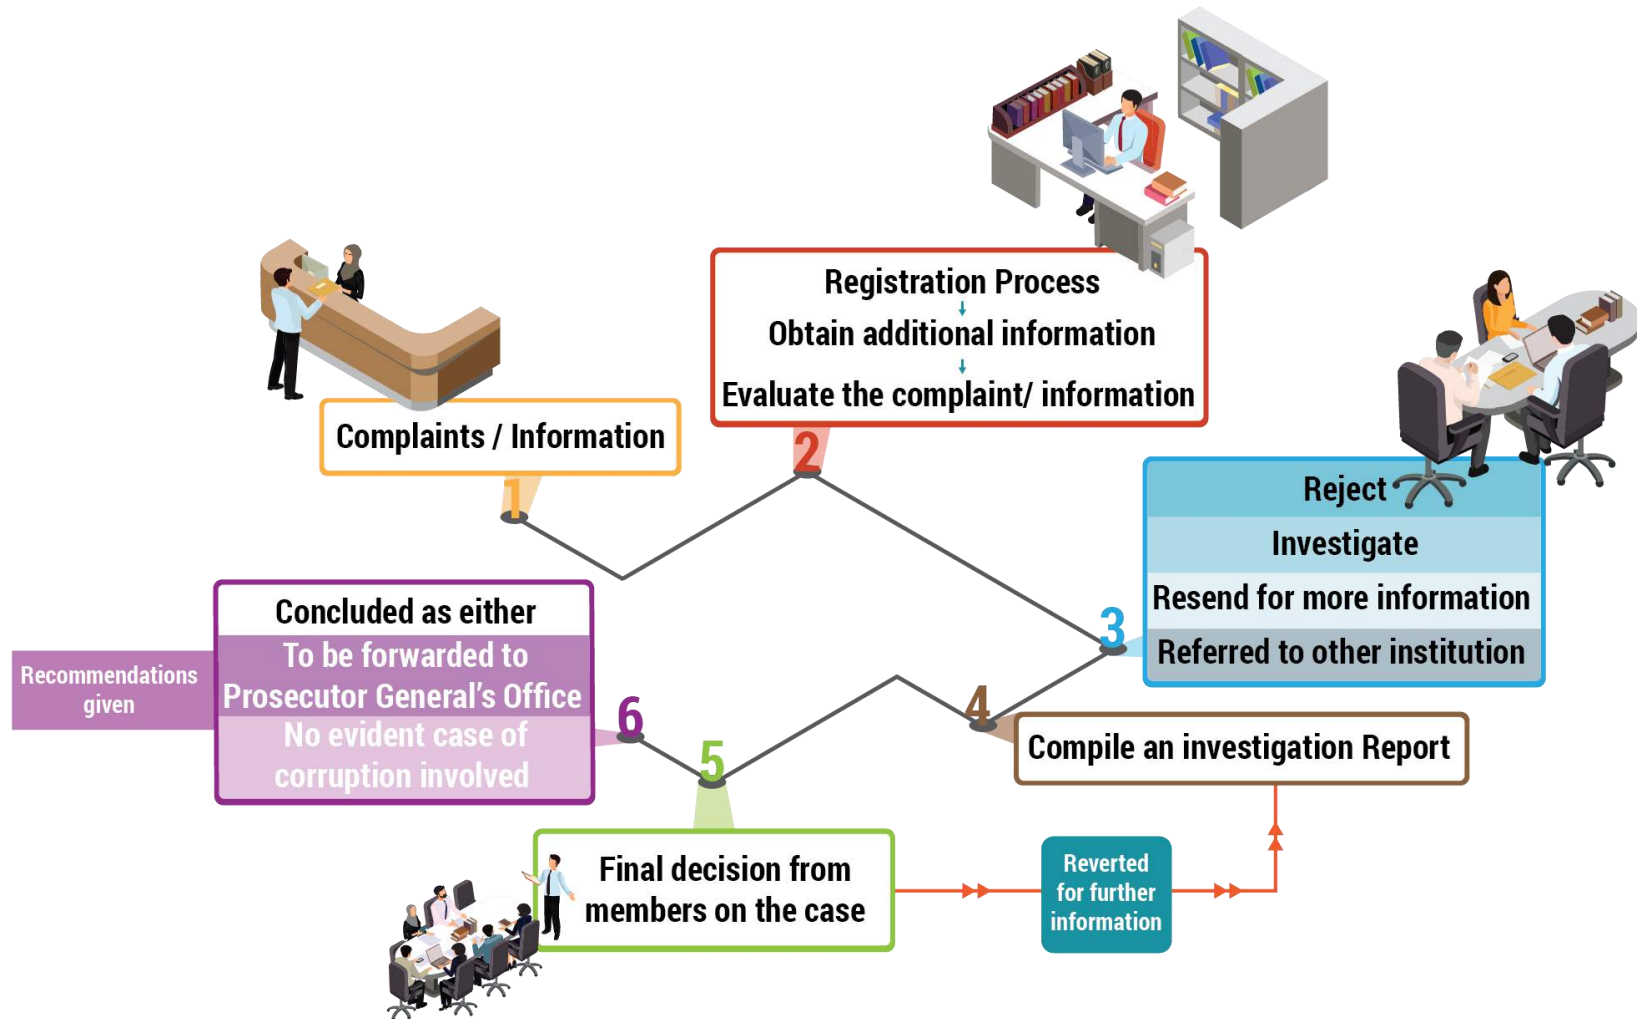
Registration Process
Obtain additional information
Evaluate the complaint/ information

Complaints / Information

1

2

Reject
Investigate
Resend for more information
Referred to other institution

3

Concluded as either
To be forwarded to Prosecutor General's Office
No evident case of corruption involved

Recommendations given

6

5

4

Compile an investigation Report

Final decision from members on the case

Reverted for further information